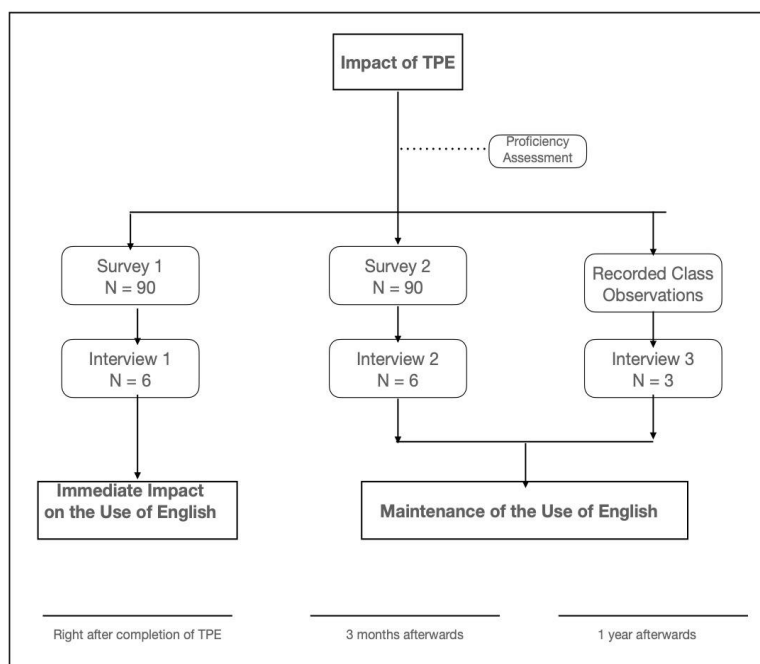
Impact of TPE

Proficiency Assessment

Survey 1
N = 90

Survey 2
N = 90

Recorded Class Observations

Interview 1
N = 6

Interview 2
N = 6

Interview 3
N = 3

Immediate Impact on the Use of English

Maintenance of the Use of English

Right after completion of TPE

3 months afterwards

1 year afterwards